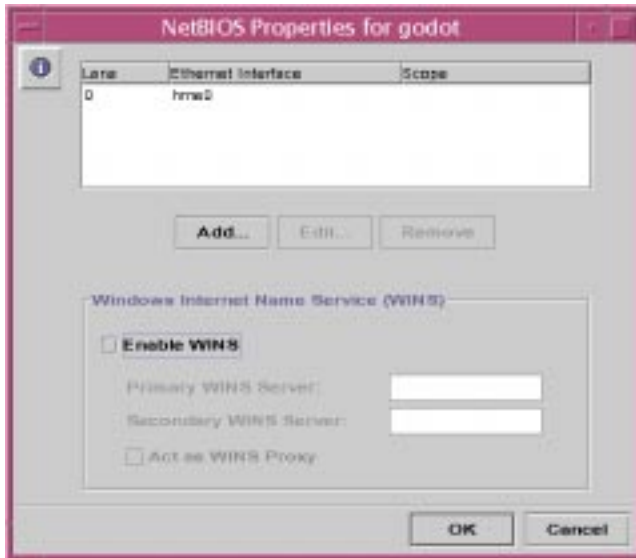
NetBIOS Properties for godot

| Lana | Ethernet Interface | Scope |
|---|---|---|
| 0 | hme0 | |

Add... Edit... Remove

Windows Internet Name Service (WINS)

Enable WINS

Primary WINS Server:

Secondary WINS Server:

Act as WINS Proxy

OK Cancel